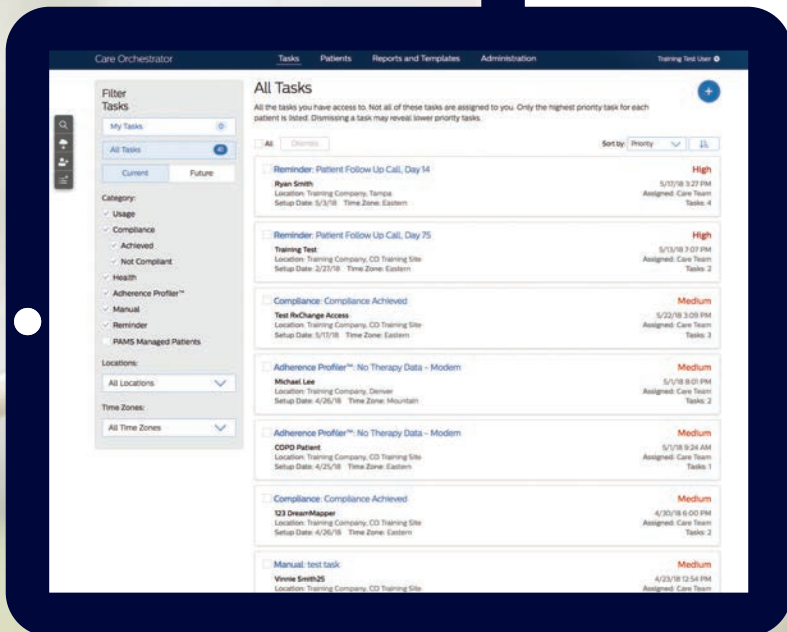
Care Orchestrator

Tasks Patients Reports and Templates Administration

Training Test User

Filter Tasks

My Tasks 0

All Tasks 41

Current Future

Category:

Usage

Compliance

Achieved

Not Compliant

Health

Adherence Profiler™

Manual

Reminder

PAMS Managed Patients

Locations:

All Locations

Time Zones:

All Time Zones

All Tasks

All the tasks you have access to. Not all of these tasks are assigned to you. Only the highest priority task for each patient is listed. Dismissing a task may reveal lower priority tasks.

All Dismiss

Sort by: Priority

Reminder: Patient Follow Up Call, Day 14
High
Ryan Smith
5/17/18 3:27 PM
Location: Training Company, Tampa
Assigned: Care Team
Setup Date: 5/3/18 Time Zone: Eastern
Tasks: 4

Reminder: Patient Follow Up Call, Day 75
High
Training Test
5/11/18 7:07 PM
Location: Training Company, CO Training Site
Assigned: Care Team
Setup Date: 2/27/18 Time Zone: Eastern
Tasks: 2

Compliance: Compliance Achieved
Medium
Test RxChange Access
5/22/18 3:09 PM
Location: Training Company, CO Training Site
Assigned: Care Team
Setup Date: 5/17/18 Time Zone: Eastern
Tasks: 3

Adherence Profiler™: No Therapy Data - Modem
Medium
Michael Lee
5/1/18 8:01 PM
Location: Training Company, Denver
Assigned: Care Team
Setup Date: 4/26/18 Time Zone: Mountain
Tasks: 2

Adherence Profiler™: No Therapy Data - Modem
Medium
COPD Patient
5/1/18 9:24 AM
Location: Training Company, CO Training Site
Assigned: Care Team
Setup Date: 4/25/18 Time Zone: Eastern
Tasks: 1

Compliance: Compliance Achieved
Medium
123 DreamMapper
4/30/18 6:00 PM
Location: Training Company, CO Training Site
Assigned: Care Team
Setup Date: 4/26/18 Time Zone: Eastern
Tasks: 2

Manual: test task
Medium
Vinnie Smith25
4/23/18 12:54 PM
Location: Training Company, CO Training Site
Assigned: Care Team